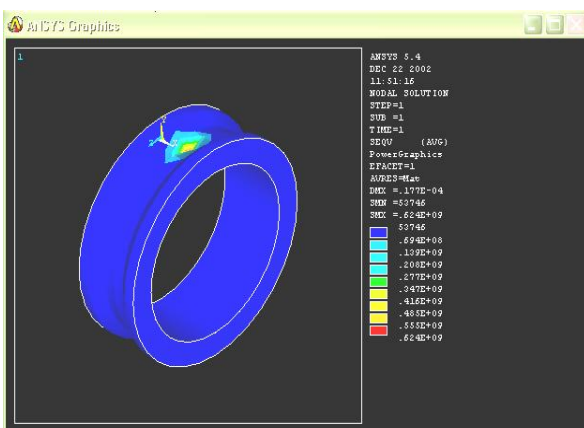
ANSYS Graphics

1

ANSYS 5.4
DEC 22 2002
11:51:16
NODAL SOLUTION
STEP=1
SUB =1
TIME=1
SEQV (AVG)
PowerGraphics
EFACET=1
AVRES=Mat
DMX =.177E-04
SMN =53746
SMX =.624E+09

53746
.694E+08
.139E+09
.208E+09
.277E+09
.347E+09
.416E+09
.485E+09
.555E+09
.624E+09